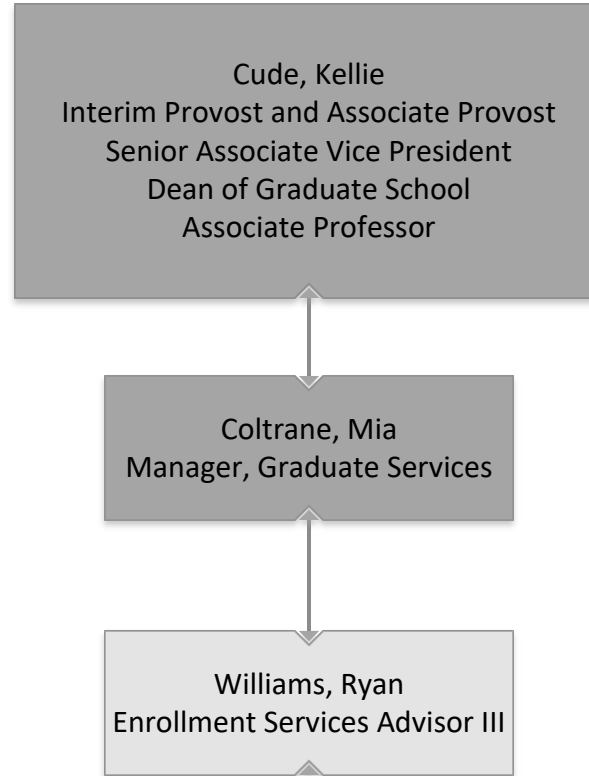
Cude, Kellie
Interim Provost and Associate Provost
Senior Associate Vice President
Dean of Graduate School
Associate Professor

Coltrane, Mia
Manager, Graduate Services

Williams, Ryan
Enrollment Services Advisor III